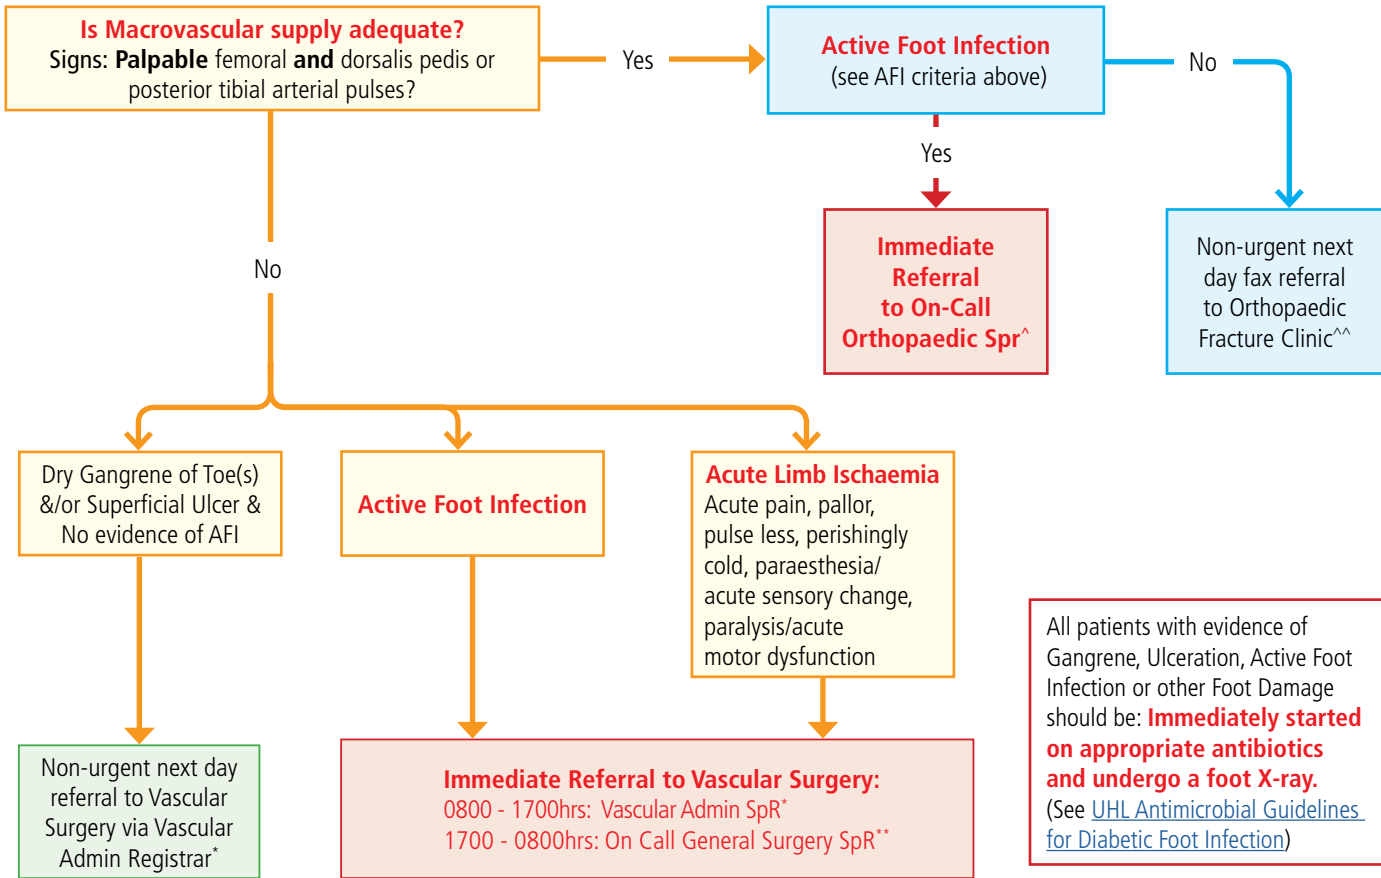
Is Macrovascular supply adequate?
Signs: **Palpable** femoral **and** dorsalis pedis or posterior tibial arterial pulses?

Yes

Active Foot Infection
(see AFI criteria above)

No

Yes

Immediate Referral to On-Call Orthopaedic Spr^

Non-urgent next day fax referral to Orthopaedic Fracture Clinic^^

No

Dry Gangrene of Toe(s) &/or Superficial Ulcer & No evidence of AFI

Active Foot Infection

Acute Limb Ischaemia
Acute pain, pallor, pulse less, perishingly cold, paraesthesia/ acute sensory change, paralysis/acute motor dysfunction

All patients with evidence of Gangrene, Ulceration, Active Foot Infection or other Foot Damage should be: Immediately started on appropriate antibiotics and undergo a foot X-ray.
(See UHL Antimicrobial Guidelines for Diabetic Foot Infection)

Non-urgent next day referral to Vascular Surgery via Vascular Admin Registrar*

Immediate Referral to Vascular Surgery:
0800 - 1700hrs: Vascular Admin SpR*
1700 - 0800hrs: On Call General Surgery SpR**